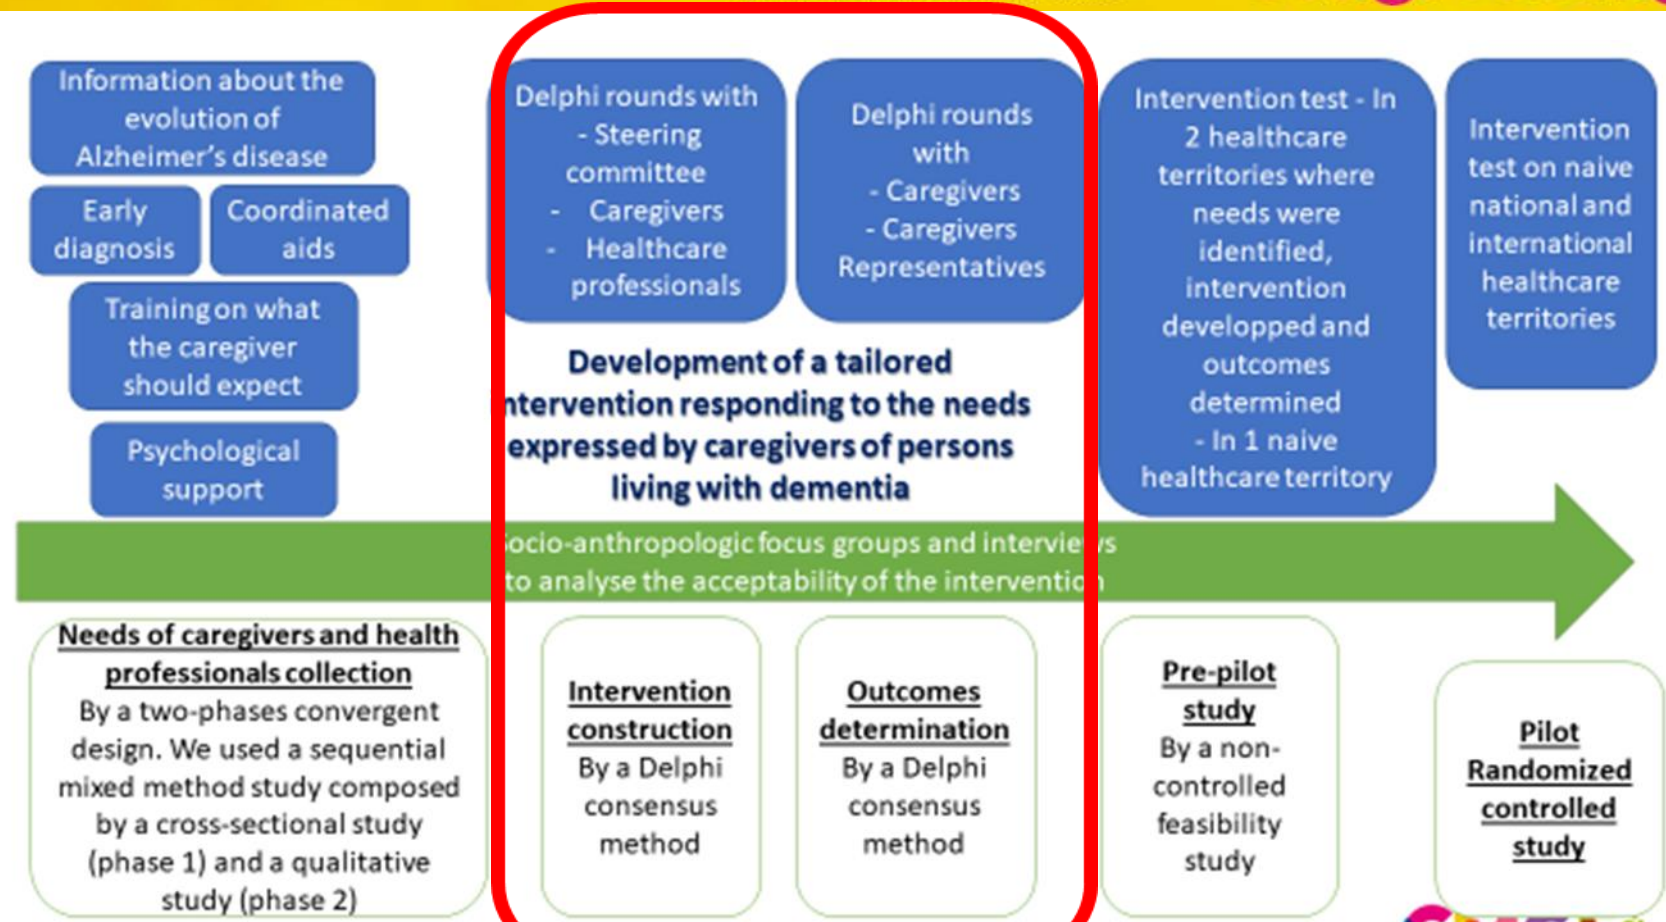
Information about the evolution of Alzheimer's disease

Early diagnosis

Coordinated aids

Training on what the caregiver should expect

Psychological support

Delphi rounds with
- Steering committee
- Caregivers
- Healthcare professionals

Delphi rounds with
- Caregivers
- Caregivers Representatives

Development of a tailored ntervention responding to the needs expressed by caregivers of persons living with dementia

Intervention test - In 2 healthcare territories where needs were identified, intervention developped and outcomes determined
- In 1 naive healthcare territory

Intervention test on naive national and international healthcare territories

ocio-anthropologic focus groups and intervie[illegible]s to analyse the acceptability of the interventio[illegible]

Needs of caregivers and health professionals collection
By a two-phases convergent design. We used a sequential mixed method study composed by a cross-sectional study (phase 1) and a qualitative study (phase 2)

Intervention construction
By a Delphi consensus method

Outcomes determination
By a Delphi consensus method

Pre-pilot study
By a non-controlled feasibility study

Pilot Randomized controlled study